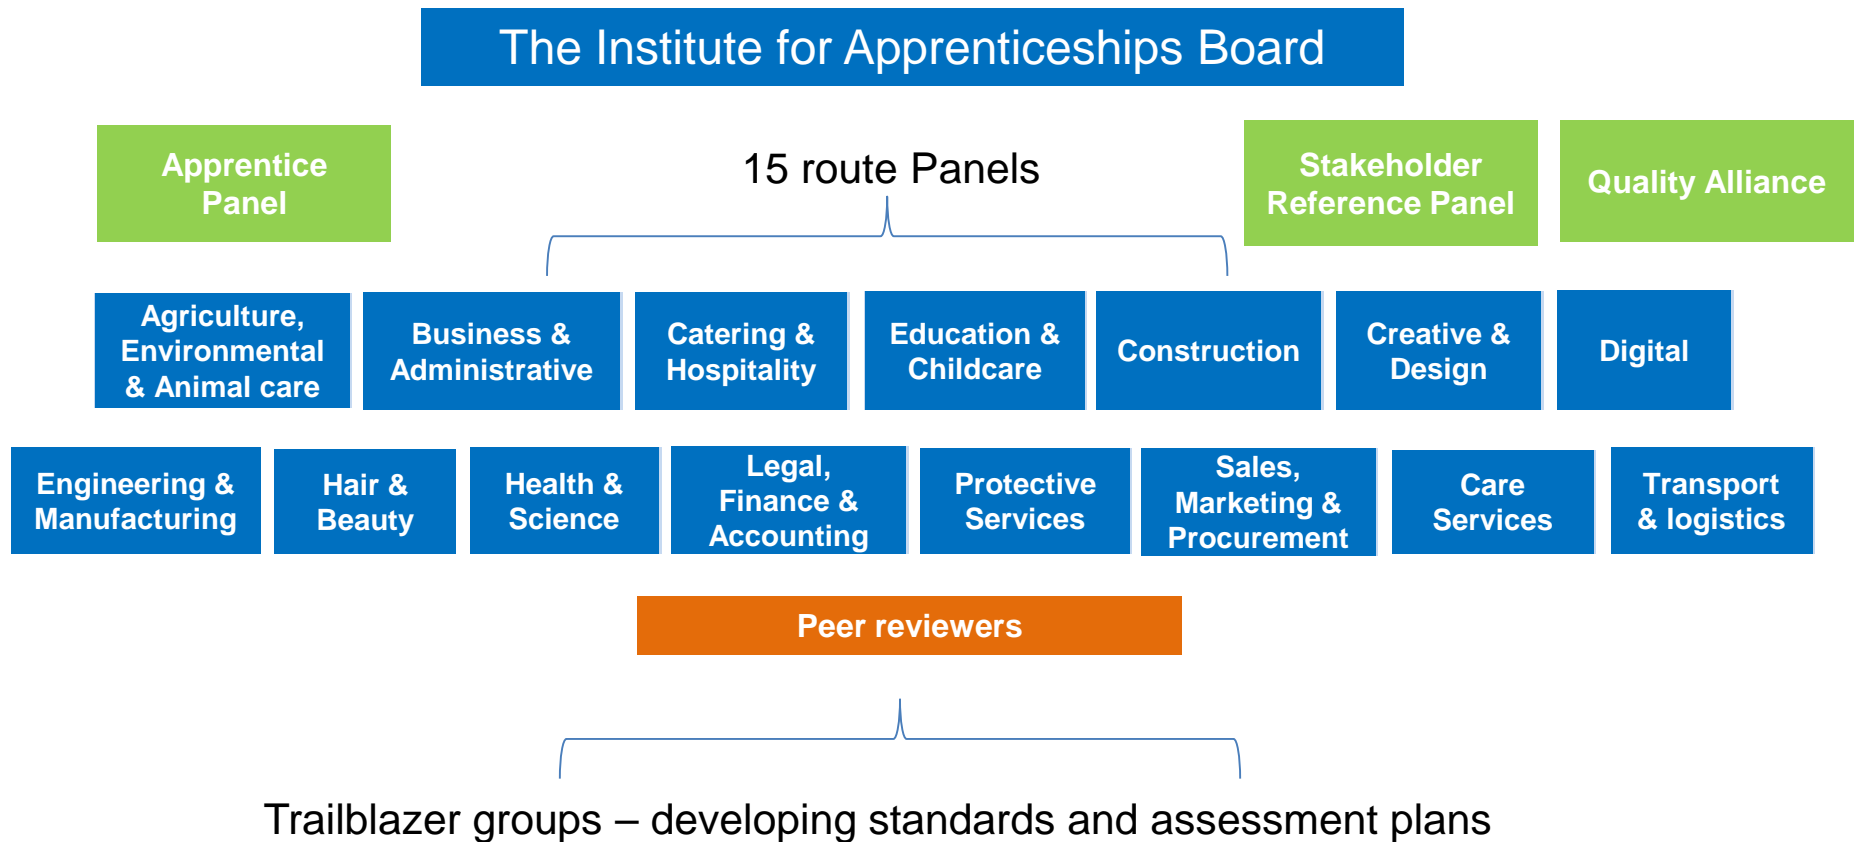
The Institute for Apprenticeships Board

Apprentice Panel

15 route Panels

Stakeholder Reference Panel

Quality Alliance

Agriculture, Environmental & Animal care

Business & Administrative

Catering & Hospitality

Education & Childcare

Construction

Creative & Design

Digital

Engineering & Manufacturing

Hair & Beauty

Health & Science

Legal, Finance & Accounting

Protective Services

Sales, Marketing & Procurement

Care Services

Transport & logistics

Peer reviewers

Trailblazer groups – developing standards and assessment plans